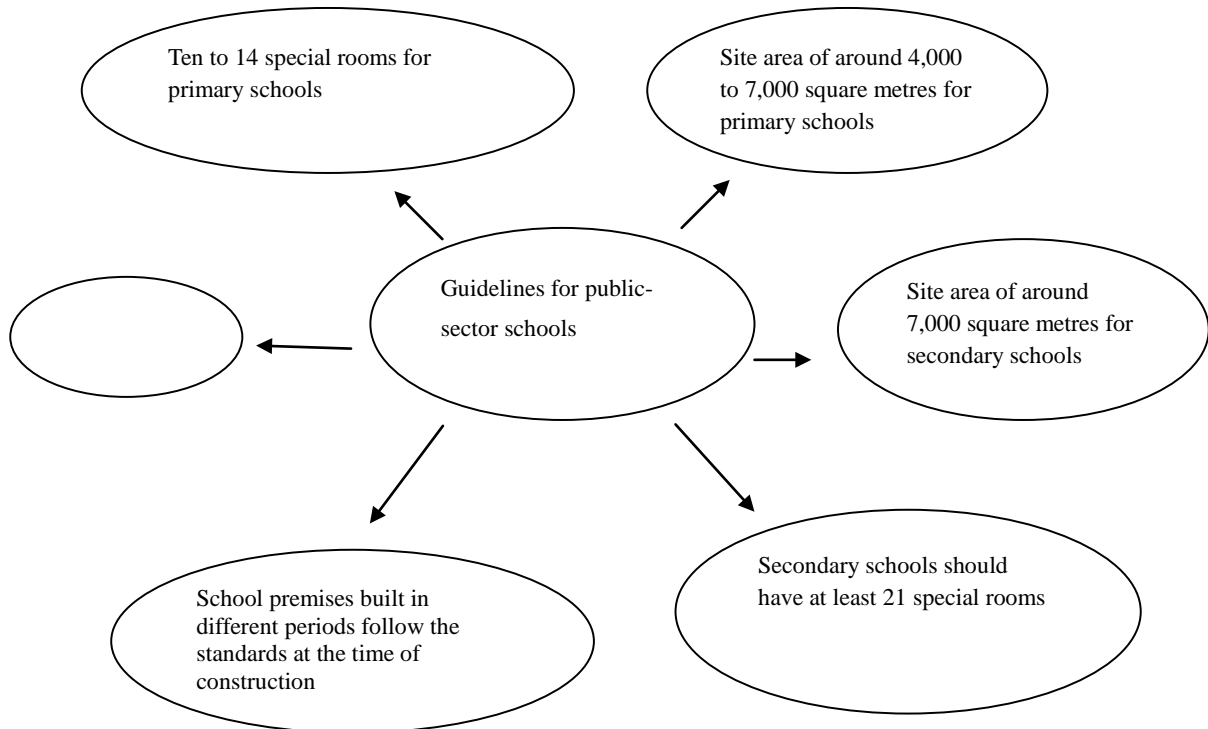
Guidelines for public-sector schools

Ten to 14 special rooms for primary schools

Site area of around 4,000 to 7,000 square metres for primary schools

Site area of around 7,000 square metres for secondary schools

Secondary schools should have at least 21 special rooms

School premises built in different periods follow the standards at the time of construction